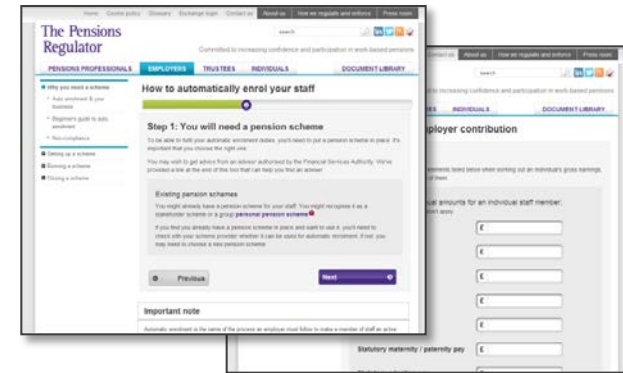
Home Cookie policy Glossary Exchange login Contact us About us How we regulate and enforce Press room

The Pensions Regulator

Committed to increasing confidence and participation in work-based pensions

PENSIONS PROFESSIONALS EMPLOYERS TRUSTEES INDIVIDUALS DOCUMENT LIBRARY

Why you need a scheme
Auto enrolment & your business
Beginners guide to auto enrolment
Non compliance
Getting up a scheme
Running a scheme
Closing a scheme

How to automatically enrol your staff

Step 1: You will need a pension scheme

To be able to fulfil your automatic enrolment duties, you'll need to put a pension scheme in place. It's important that you choose the right one.

You may wish to get advice from an adviser authorised by the Financial Services Authority. We've provided a link at the end of this tool that can help you find an adviser.

Existing pension schemes

You might already have a pension scheme for your staff. You might recognise it as a stakeholder scheme or a group personal pension scheme

If you find you already have a pension scheme in place and want to use it, you'll need to check with your scheme provider whether it can be used for automatic enrolment. If not, you may need to choose a new pension scheme.

Previous

Next

Important note

Automatic enrolment is the name of the process an employer must follow to make a member of staff an active

Contact us About us How we regulate and enforce Press room

TEES INDIVIDUALS DOCUMENT LIBRARY

mployer contribution

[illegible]

ual amounts for an individual staff member:
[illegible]

£
£
£
£
£
£

Statutory maternity / paternity pay £